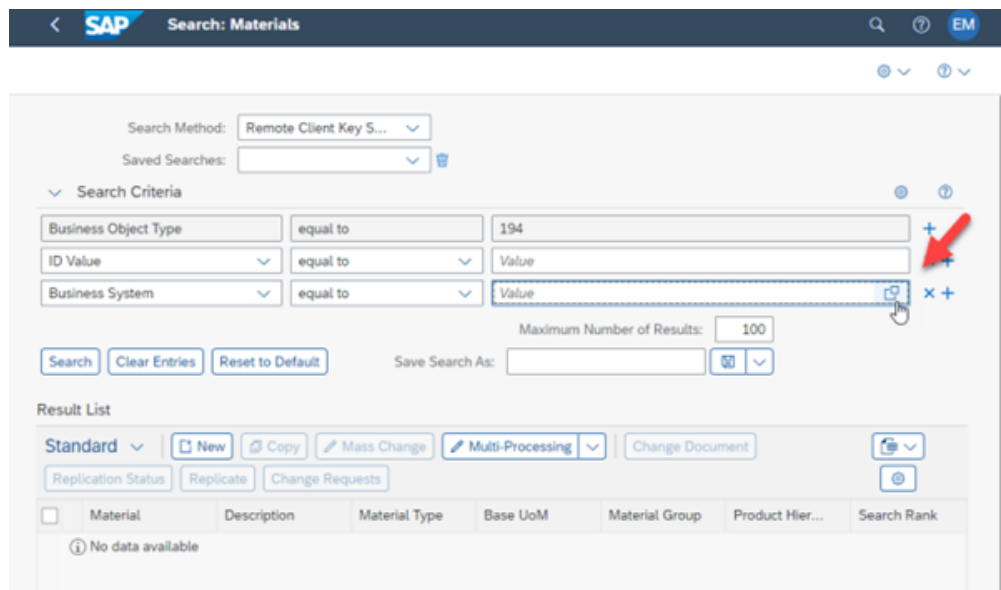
SAP Search: Materials

EM

Search Method: Remote Client Key S...

Saved Searches:

Search Criteria

| Business Object Type | equal to | 194 |
|---|---|---|
| ID Value | equal to | Value |
| Business System | equal to | Value |

Maximum Number of Results: 100

Search | Clear Entries | Reset to Default

Save Search As:

Result List

Standard | New | Copy | Mass Change | Multi-Processing | Change Document

Replication Status | Replicate | Change Requests

| Material | Description | Material Type | Base UoM | Material Group | Product Hier... | Search Rank |
|---|---|---|---|---|---|---|

No data available